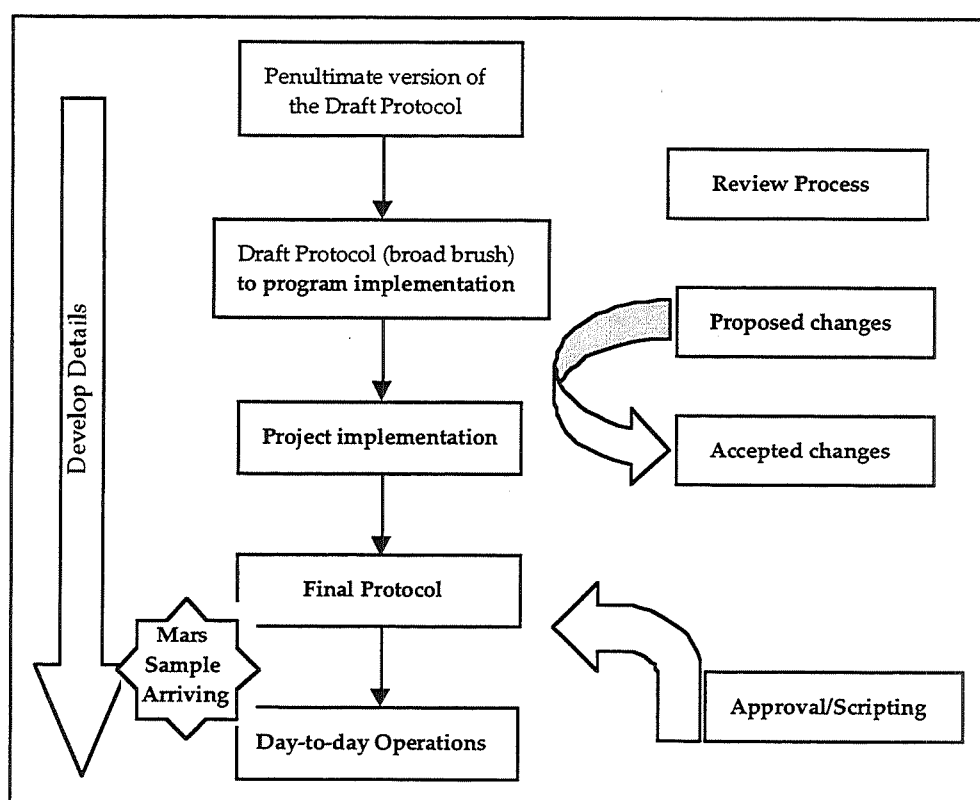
Penultimate version of the Draft Protocol

Review Process

Draft Protocol (broad brush) to program implementation

Proposed changes

Develop Details

Project implementation

Accepted changes

Final Protocol

Mars Sample Arriving

Approval/Scripting

Day-to-day Operations